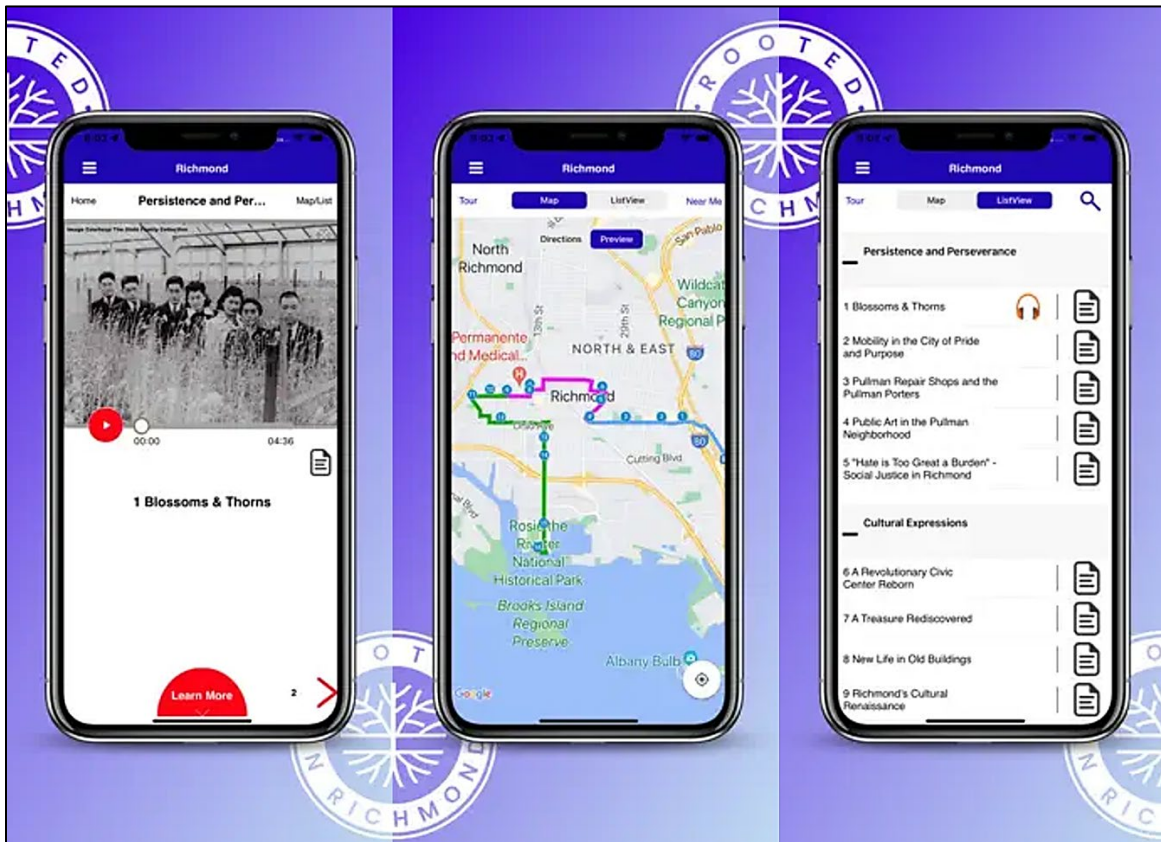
TED
HM

Richmond
Home
Persistence and Per...
Map/List
Image Courtesy The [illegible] Family Collection
00:00
04:36
1 Blossoms & Thorns
Learn More
2

ROOTED
CHM

Richmond
Tour
Map
ListView
Near Me
North Richmond
Directions
Preview
San Pablo
Wildcat Canyon Regional P
Permanente Medical...
13th St
20th St
NORTH & EAST
80
Richmond
Cutting Blvd
Rosie the Riveter National Historical Park
Brooks Island Regional Preserve
Albany Bulb
Google

Richmond
Tour
Map
ListView
Persistence and Perseverance
1 Blossoms & Thorns
2 Mobility in the City of Pride and Purpose
3 Pullman Repair Shops and the Pullman Porters
4 Public Art in the Pullman Neighborhood
5 "Hate is Too Great a Burden" - Social Justice in Richmond
Cultural Expressions
6 A Revolutionary Civic Center Reborn
7 A Treasure Rediscovered
8 New Life in Old Buildings
9 Richmond's Cultural Renaissance

ROOT
N RICHMOND